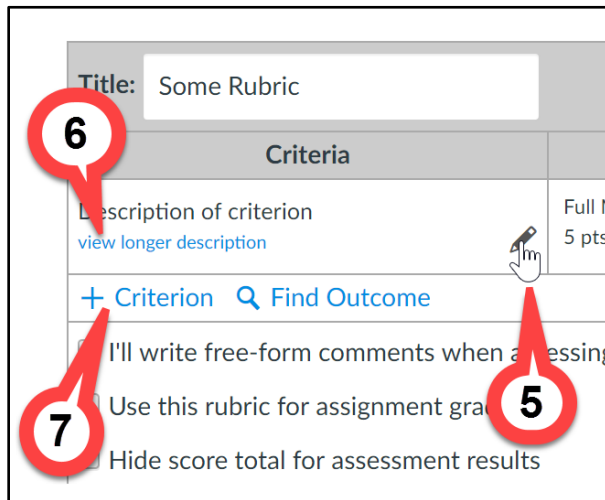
Title: Some Rubric

6

Criteria

D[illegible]scription of criterion
view longer description

Full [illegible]
5 pts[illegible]

+ Criterion Find Outcome

I'll write free-form comments when a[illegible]sessing

Use this rubric for assignment gra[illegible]

5

7

Hide score total for assessment results